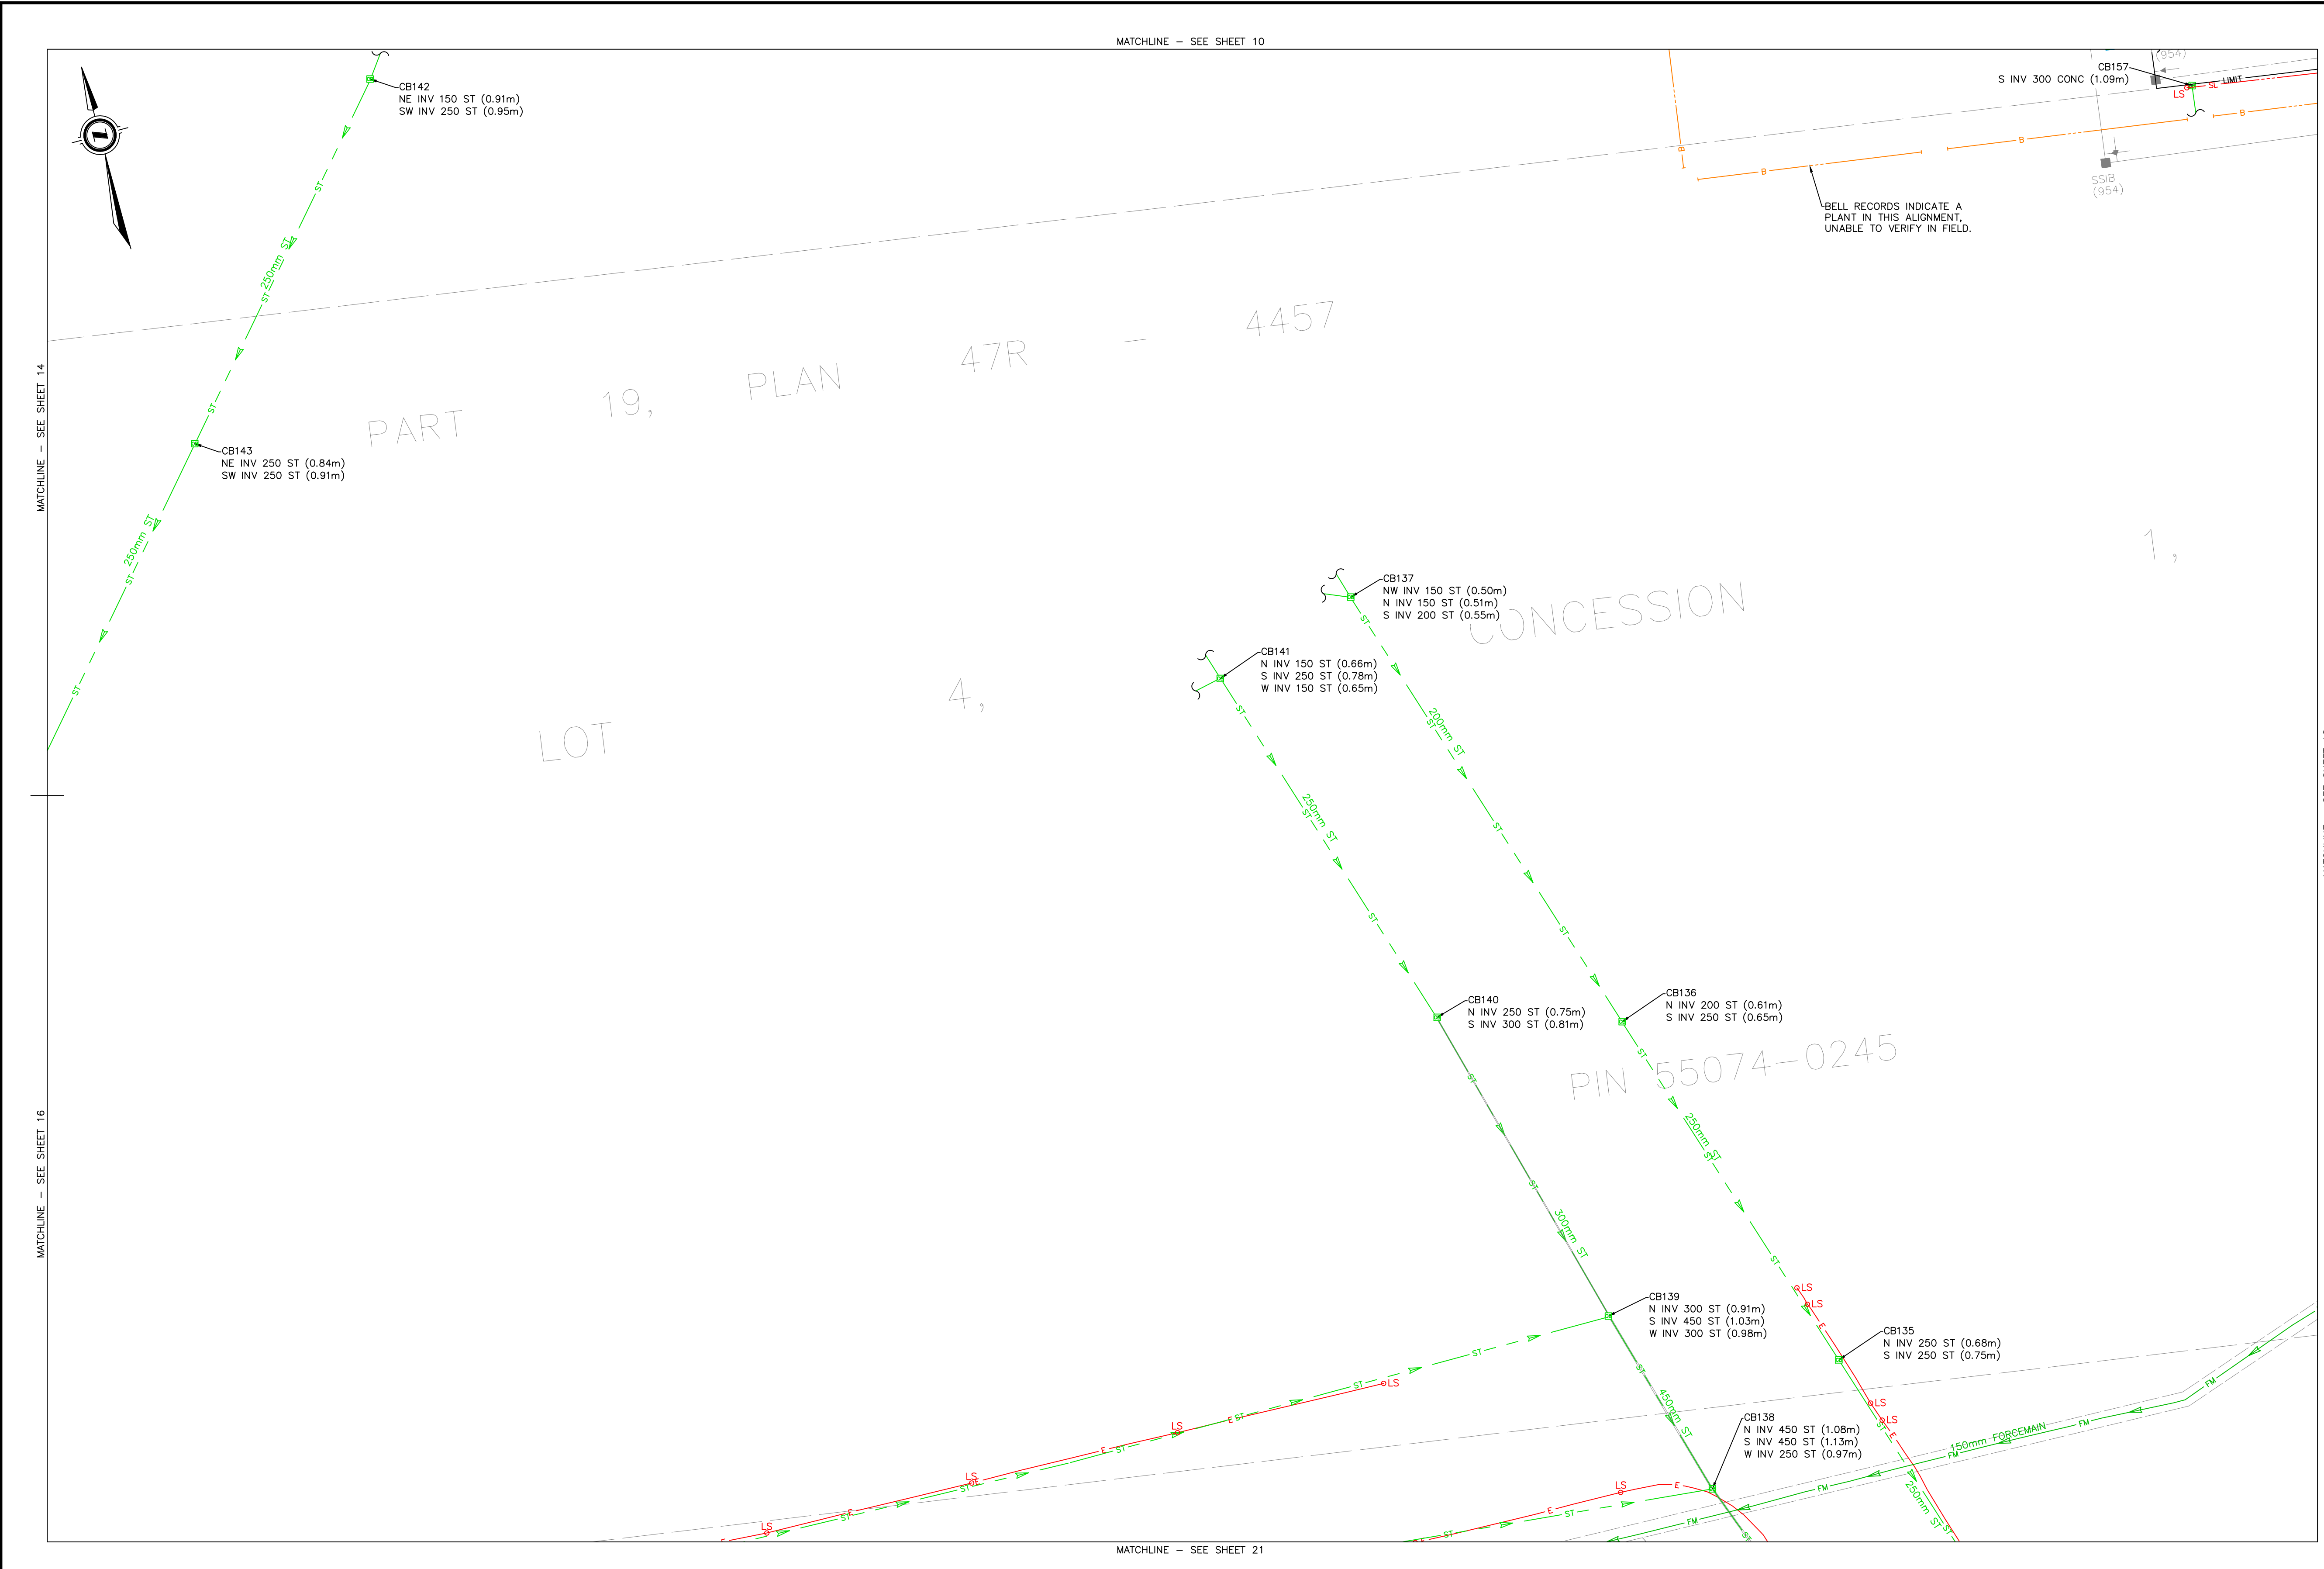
MATCHLINE – SEE SHEET 10

CB142
NE INV 150 ST (0.91m)
SW INV 250 ST (0.95m)

CB157
S INV 300 CONC (1.09m)

LIMIT

LS

SL

B

(954)

SSIB
(954)

BELL RECORDS INDICATE A PLANT IN THIS ALIGNMENT, UNABLE TO VERIFY IN FIELD.

ST

250mm ST

MATCHLINE – SEE SHEET 14

PART 19, PLAN 47R – 4457

CB143
NE INV 250 ST (0.84m)
SW INV 250 ST (0.91m)

250mm ST

1,

CB137
NW INV 150 ST (0.50m)
N INV 150 ST (0.51m)
S INV 200 ST (0.55m)

CONCESSION

CB141
N INV 150 ST (0.66m)
S INV 250 ST (0.78m)
W INV 150 ST (0.65m)

LOT 4,

200mm ST

250mm ST

CB140
N INV 250 ST (0.75m)
S INV 300 ST (0.81m)

CB136
N INV 200 ST (0.61m)
S INV 250 ST (0.65m)

PIN 55074–0245

250mm ST

300mm ST

MATCHLINE – SEE SHEET 16

CB139
N INV 300 ST (0.91m)
S INV 450 ST (1.03m)
W INV 300 ST (0.98m)

LS

LS

E

CB135
N INV 250 ST (0.68m)
S INV 250 ST (0.75m)

LS

LS

450mm ST

CB138
N INV 450 ST (1.08m)
S INV 450 ST (1.13m)
W INV 250 ST (0.97m)

150mm FORCEMAIN

FM

250mm ST

LS

LS

LS

LS

LS

E

MATCHLINE – SEE SHEET 21